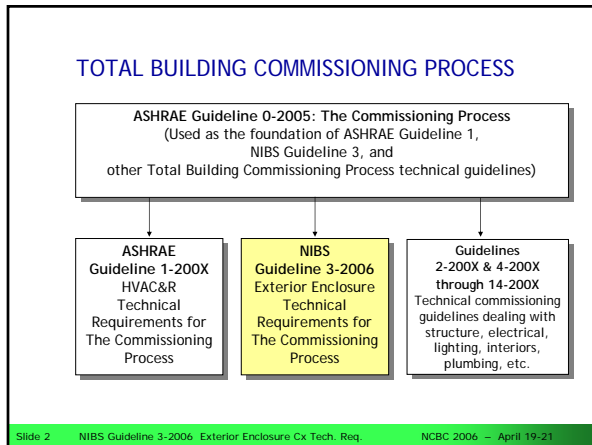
TOTAL BUILDING COMMISSIONING PROCESS

ASHRAE Guideline 0-2005: The Commissioning Process
(Used as the foundation of ASHRAE Guideline 1, NIBS Guideline 3, and other Total Building Commissioning Process technical guidelines)

ASHRAE Guideline 1-200X
HVAC&R Technical Requirements for The Commissioning Process

NIBS Guideline 3-2006
Exterior Enclosure Technical Requirements for The Commissioning Process

Guidelines 2-200X & 4-200X through 14-200X
Technical commissioning guidelines dealing with structure, electrical, lighting, interiors, plumbing, etc.

Slide 2 NIBS Guideline 3-2006 Exterior Enclosure Cx Tech. Req. NCBC 2006 – April 19-21